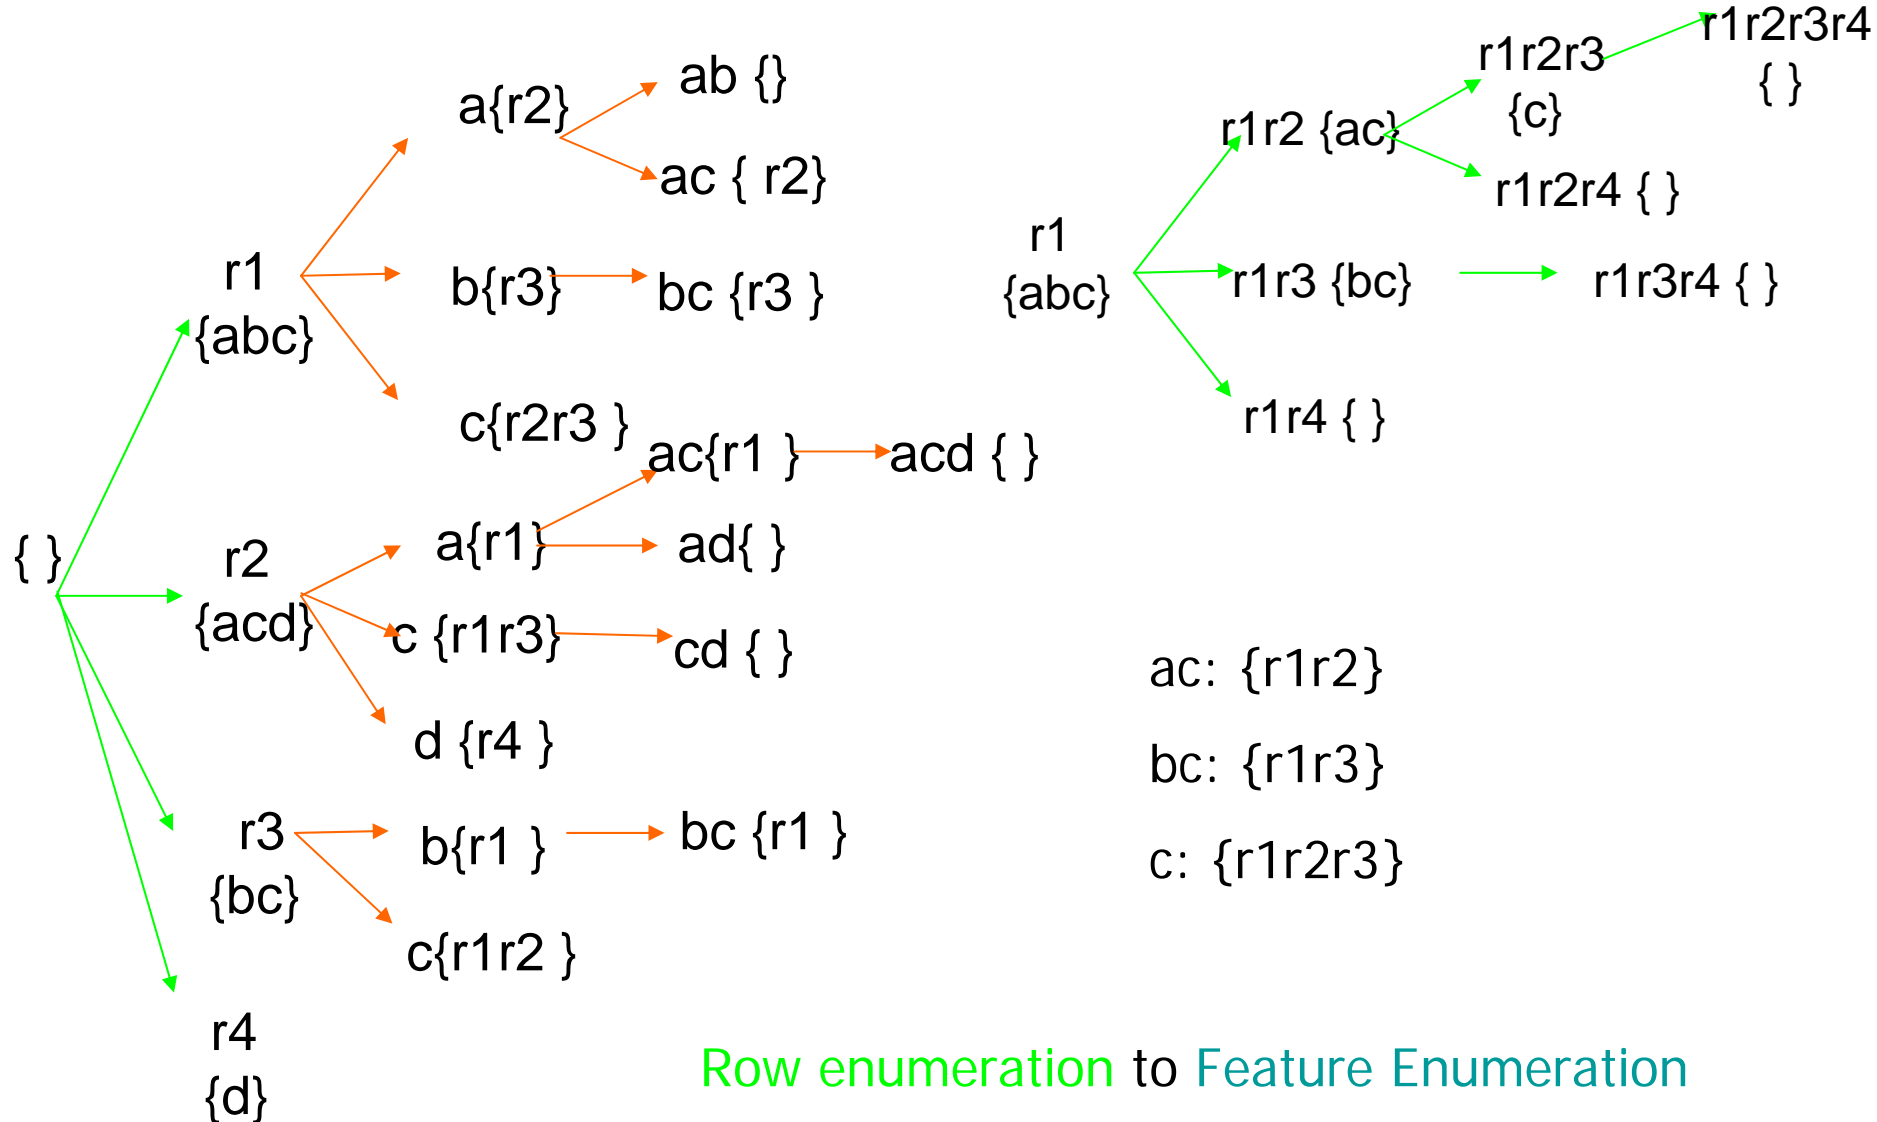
{ }

r1
{abc}

a{r2}

ab {}

ac { r2}

b{r3}

bc {r3 }

c{r2r3 }

r2
{acd}

a{r1}

ac{r1 }

acd { }

ad{ }

c {r1r3}

cd { }

d {r4 }

r3
{bc}

b{r1 }

bc {r1 }

c{r1r2 }

r4
{d}

r1
{abc}

r1r2 {ac}

r1r2r3
{c}

r1r2r3r4
{ }

r1r2r4 { }

r1r3 {bc}

r1r3r4 { }

r1r4 { }

ac: {r1r2}

bc: {r1r3}

c: {r1r2r3}

Row enumeration to Feature Enumeration